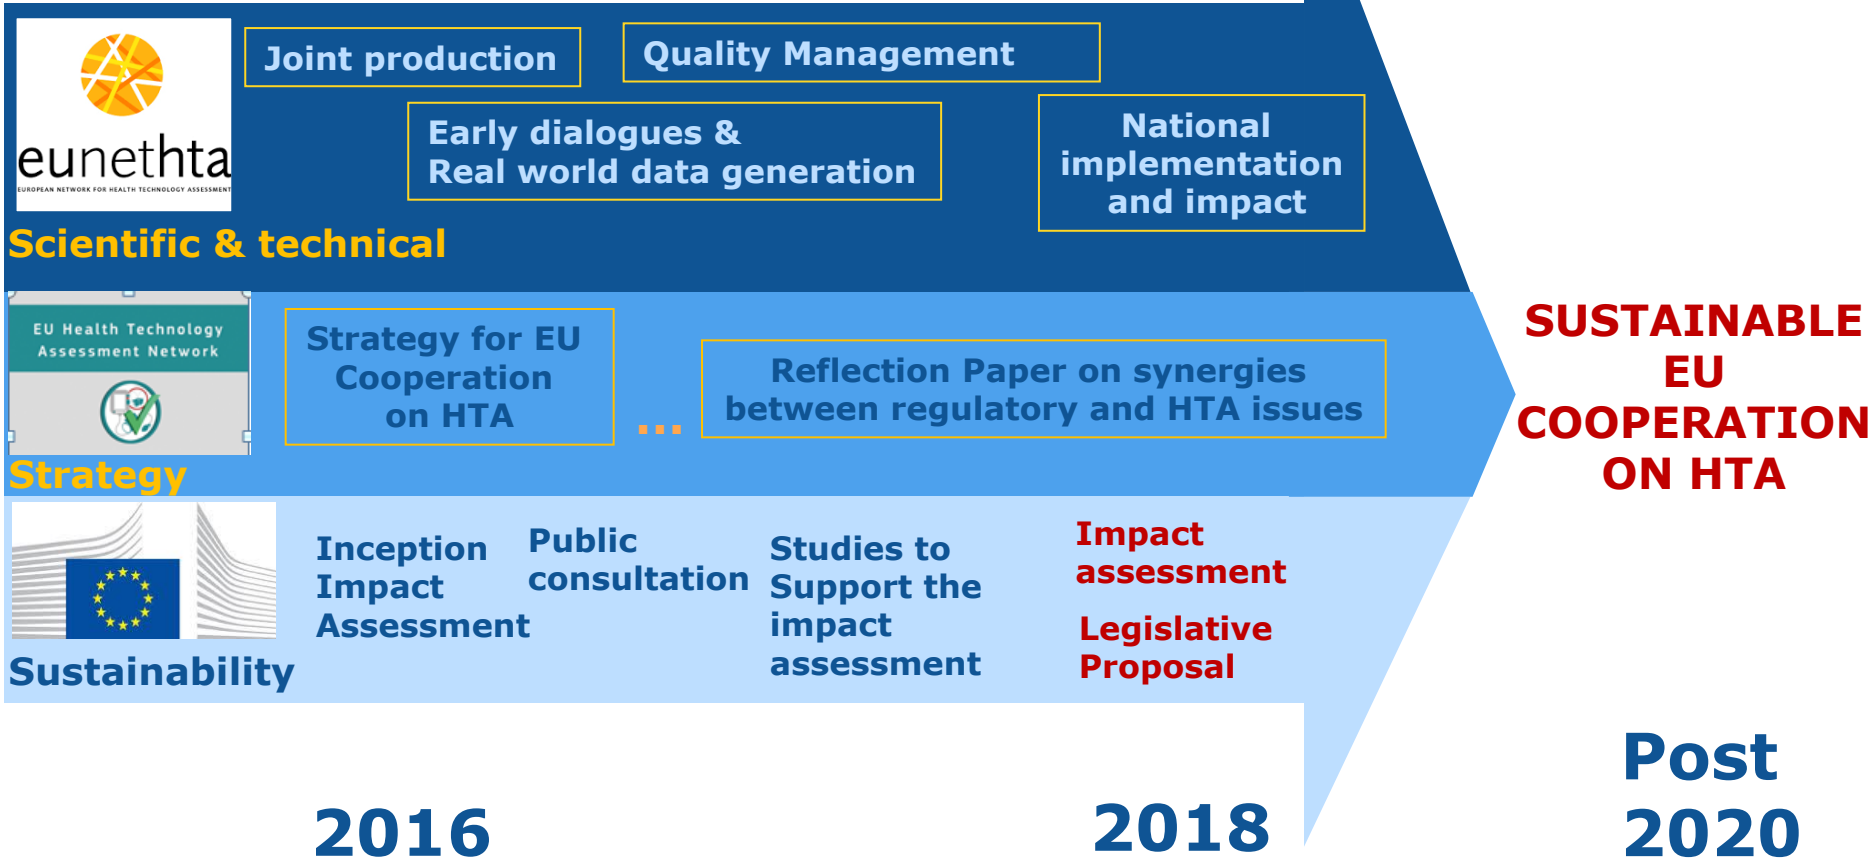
eunethta
EUROPEAN NETWORK FOR HEALTH TECHNOLOGY ASSESSMENT

Joint production

Quality Management

Early dialogues & Real world data generation

National implementation and impact

Scientific & technical

EU Health Technology Assessment Network

Strategy for EU Cooperation on HTA

...

Reflection Paper on synergies between regulatory and HTA issues

Strategy

Inception Impact Assessment

Public consultation

Studies to Support the impact assessment

Impact assessment

Legislative Proposal

Sustainability

SUSTAINABLE EU COOPERATION ON HTA

2016

2018

Post 2020